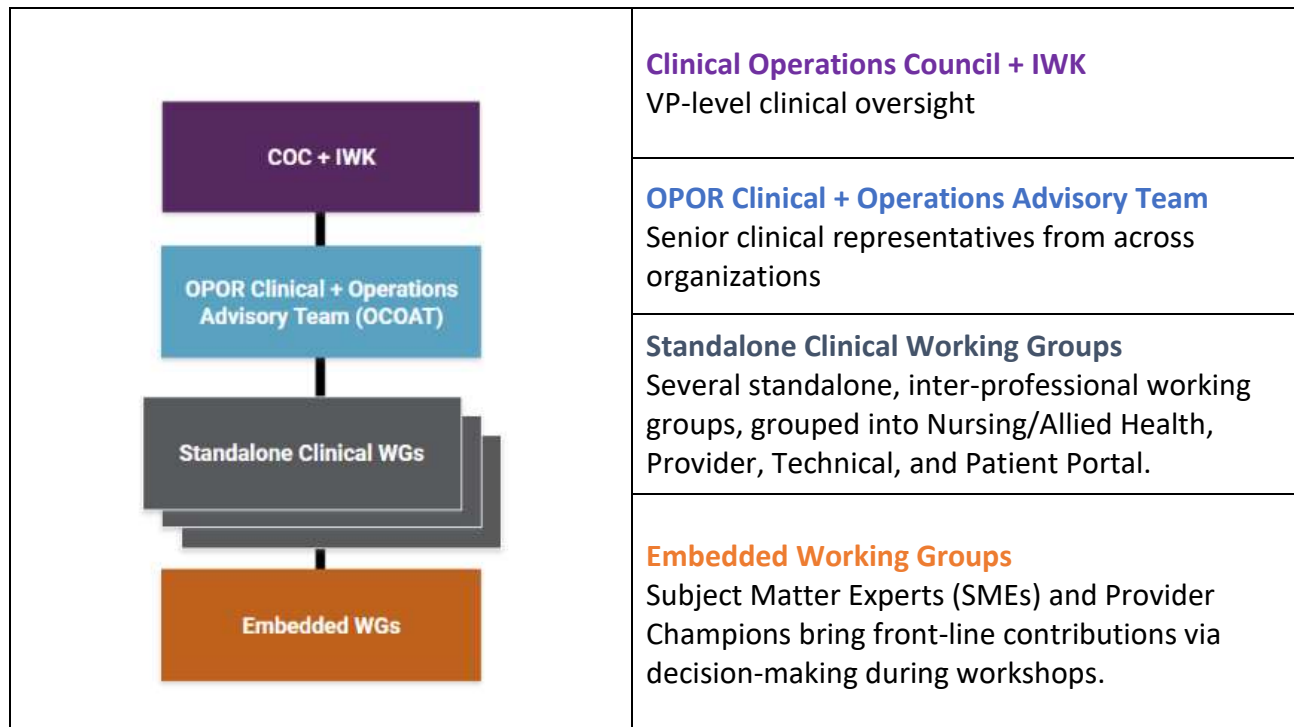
COC + IWK

OPOR Clinical + Operations Advisory Team (OCOAT)

Standalone Clinical WGs

Embedded WGs

**Clinical Operations Council + IWK**
VP-level clinical oversight

**OPOR Clinical + Operations Advisory Team**
Senior clinical representatives from across organizations

**Standalone Clinical Working Groups**
Several standalone, inter-professional working groups, grouped into Nursing/Allied Health, Provider, Technical, and Patient Portal.

**Embedded Working Groups**
Subject Matter Experts (SMEs) and Provider Champions bring front-line contributions via decision-making during workshops.